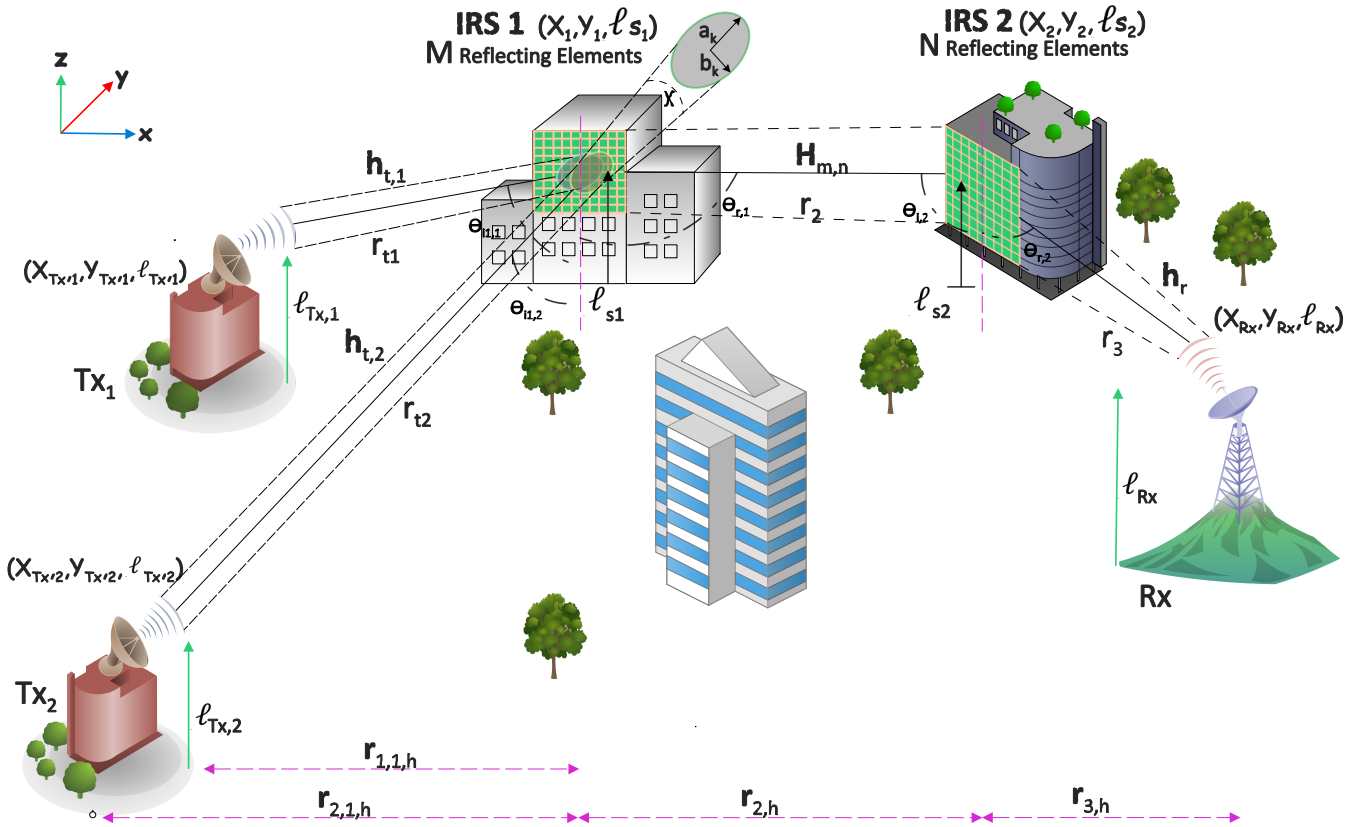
IRS 1 $(X_1, Y_1, \ell s_1)$
M Reflecting Elements

IRS 2 $(X_2, Y_2, \ell s_2)$
N Reflecting Elements

z
y
x

$a_k$
$b_k$
$\chi$

$h_{t,1}$
$r_{t1}$
$H_{m,n}$
$\theta_{r,1}$
$r_2$
$\theta_{i,2}$
$\theta_{i1,1}$
$\theta_{r,2}$
$\theta_{i1,2}$
$\ell_{s1}$
$\ell_{s2}$
$h_r$
$r_3$

$(X_{Tx,1}, Y_{Tx,1}, \ell_{Tx,1})$
$\ell_{Tx,1}$
$h_{t,2}$
$r_{t2}$
$Tx_1$

$(X_{Rx}, Y_{Rx}, \ell_{Rx})$
$\ell_{Rx}$
Rx

$(X_{Tx,2}, Y_{Tx,2}, \ell_{Tx,2})$
$Tx_2$
$\ell_{Tx,2}$

$r_{1,1,h}$
$r_{2,1,h}$
$r_{2,h}$
$r_{3,h}$